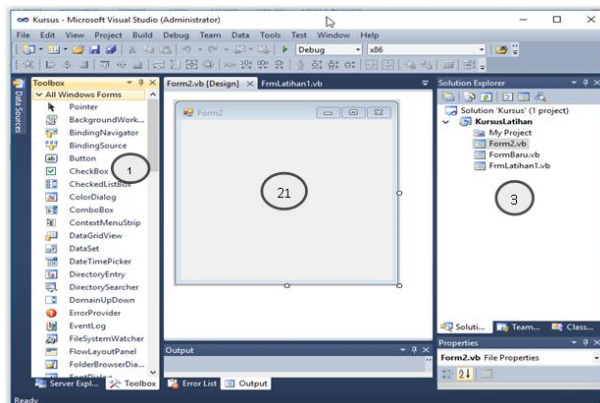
Kursus - Microsoft Visual Studio (Administrator)

File Edit View Project Build Debug Team Data Tools Test Window Help

Debug x86

Data Sources

Toolbox

All Windows Forms

Pointer
BackgroundWork...
BindingNavigator
BindingSource
Button
CheckBox
CheckedListBox
ColorDialog
ComboBox
ContextMenuStrip
DataGridView
DataSet
DateTimePicker
DirectoryEntry
DirectorySearcher
DomainUpDown
ErrorProvider
EventLog
FileSystemWatcher
FlowLayoutPanel
FolderBrowserDia...
FontDialog

1

Form2.vb [Design] FrmLatihan1.vb

Form2

21

Output

Server Expl... Toolbox Error List Output

Solution Explorer

Solution 'Kursus' (1 project)
KursusLatihan
My Project
Form2.vb
FormBaru.vb
FrmLatihan1.vb

3

Soluti... Team... Class...

Properties

Form2.vb File Properties

Ready